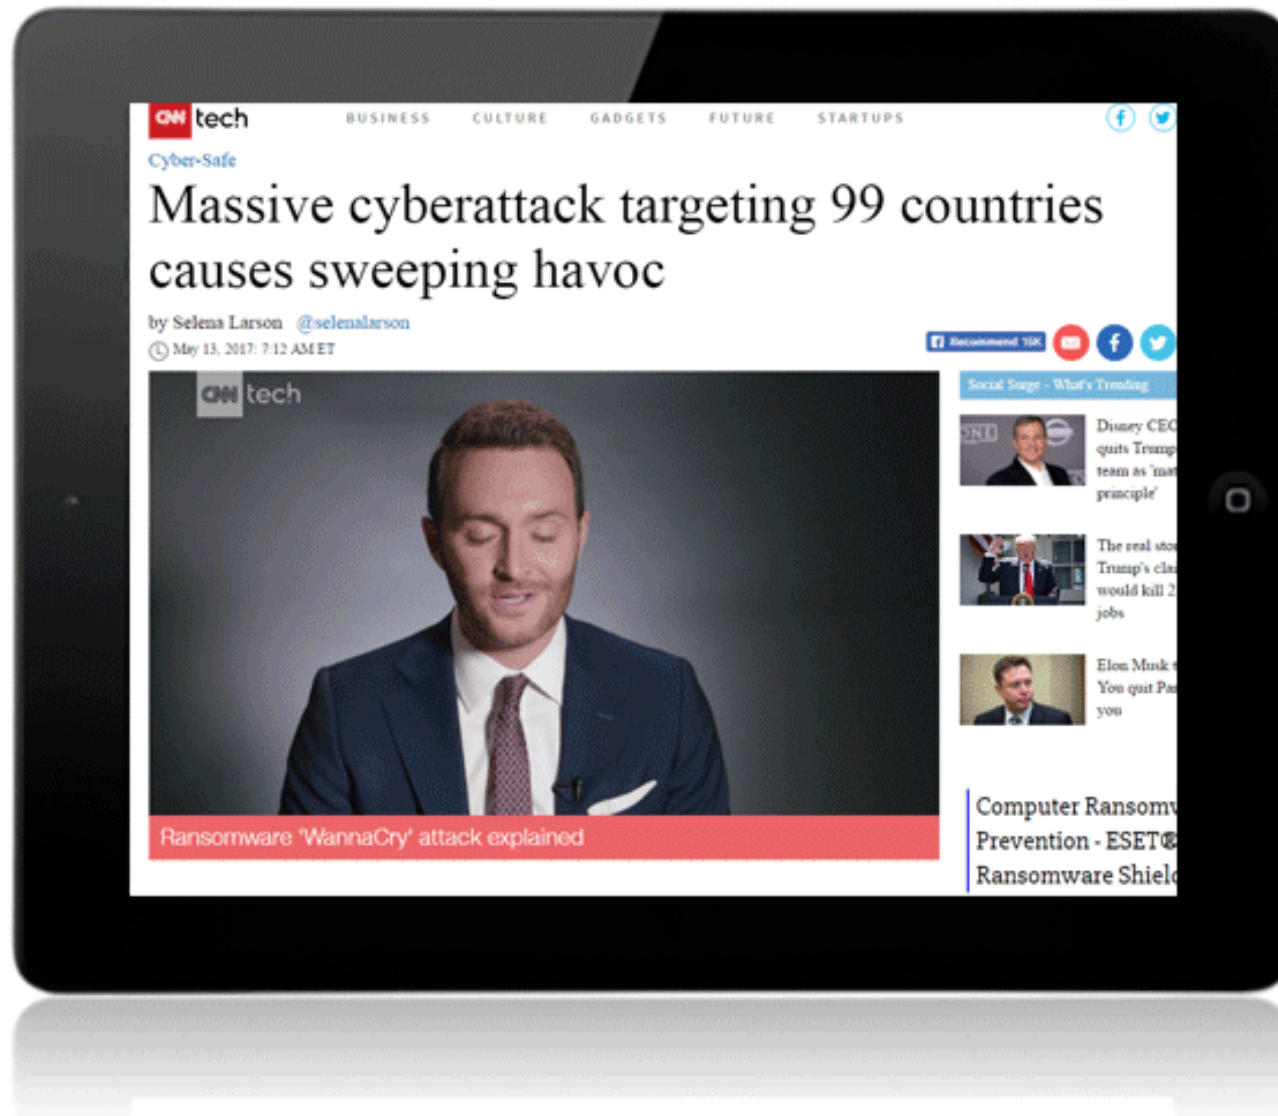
CNN tech

BUSINESS CULTURE GADGETS FUTURE STARTUPS

Cyber-Safe

Massive cyberattack targeting 99 countries causes sweeping havoc

by Selena Larson @selenalarson

May 13, 2017: 7:12 AM ET

Recommend 16K

CNN tech

Ransomware 'WannaCry' attack explained

Social Surge - What's Trending

Disney CEO quits Trump team as 'mat principle'

The real sto Trump's cla would kill 2 jobs

Elon Musk You quit Pa you

Computer Ransomw Prevention - ESET® Ransomware Shiel